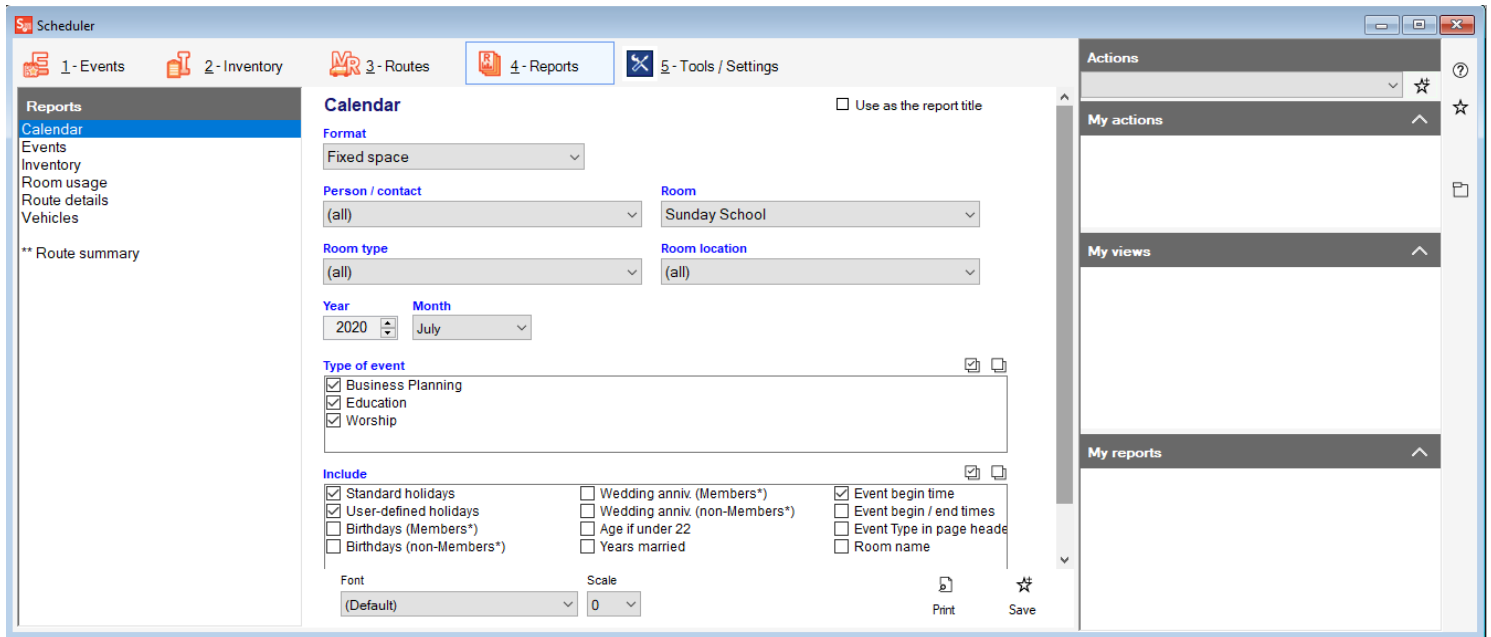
Scheduler

1 - Events
2 - Inventory
3 - Routes
4 - Reports
5 - Tools / Settings

Reports
Calendar
Events
Inventory
Room usage
Route details
Vehicles

** Route summary

Calendar
Use as the report title

Format
Fixed space

Person / contact
(all)

Room
Sunday School

Room type
(all)

Room location
(all)

Year
2020

Month
July

Type of event
Business Planning
Education
Worship

Include
Standard holidays
User-defined holidays
Birthdays (Members*)
Birthdays (non-Members*)
Wedding anniv. (Members*)
Wedding anniv. (non-Members*)
Age if under 22
Years married
Event begin time
Event begin / end times
Event Type in page heade
Room name

Font
(Default)

Scale
0

Print
Save

Actions
My actions
My views
My reports